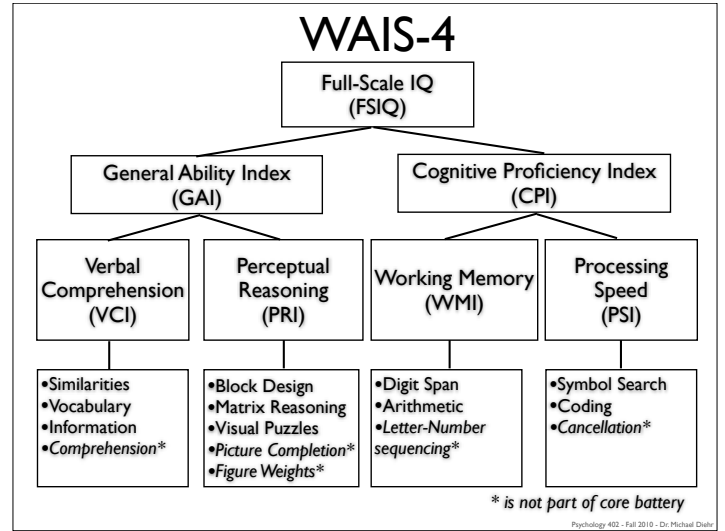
WAIS-4

Full-Scale IQ (FSIQ)

General Ability Index (GAI)

Cognitive Proficiency Index (CPI)

Verbal Comprehension (VCI)

Perceptual Reasoning (PRI)

Working Memory (WMI)

Processing Speed (PSI)

•Similarities
•Vocabulary
•Information
•*Comprehension**

•Block Design
•Matrix Reasoning
•Visual Puzzles
•*Picture Completion**
•*Figure Weights**

•Digit Span
•Arithmetic
•*Letter-Number sequencing**

•Symbol Search
•Coding
•*Cancellation**

*\* is not part of core battery*

Psychology 402 - Fall 2010 - Dr. Michael Diehr